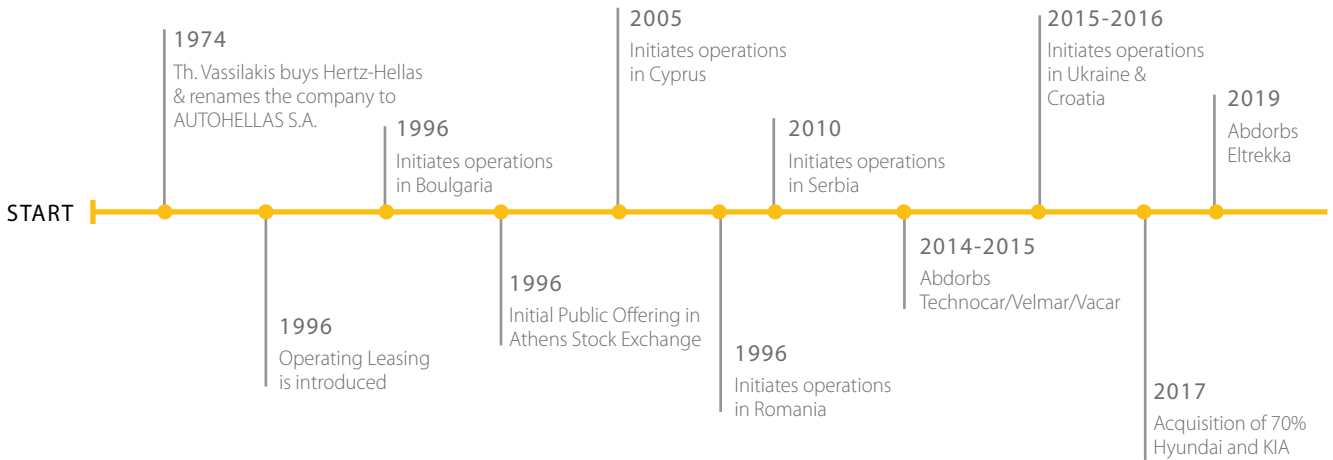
START

1974
Th. Vassilakis buys Hertz-Hellas & renames the company to AUTOHELLAS S.A.

1996
Operating Leasing is introduced

1996
Initiates operations in Boulgaria

1996
Initial Public Offering in Athens Stock Exchange

2005
Initiates operations in Cyprus

1996
Initiates operations in Romania

2010
Initiates operations in Serbia

2014-2015
Abdorbs Technocar/Velmar/Vacar

2015-2016
Initiates operations in Ukraine & Croatia

2017
Acquisition of 70% Hyundai and KIA

2019
Abdorbs Eltrekka